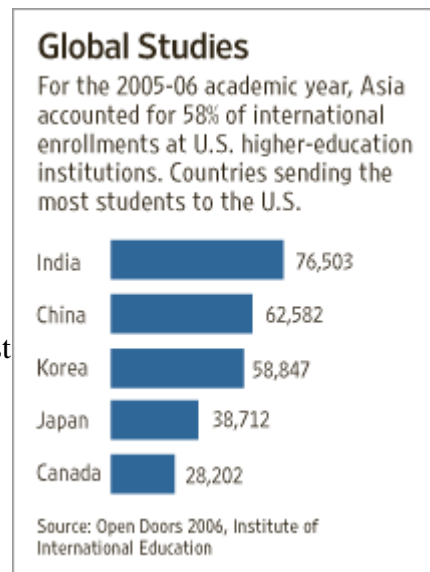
Global Studies

For the 2005-06 academic year, Asia accounted for 58% of international enrollments at U.S. higher-education institutions. Countries sending the most students to the U.S.

India 76,503
China 62,582
Korea 58,847
Japan 38,712
Canada 28,202

Source: Open Doors 2006, Institute of International Education